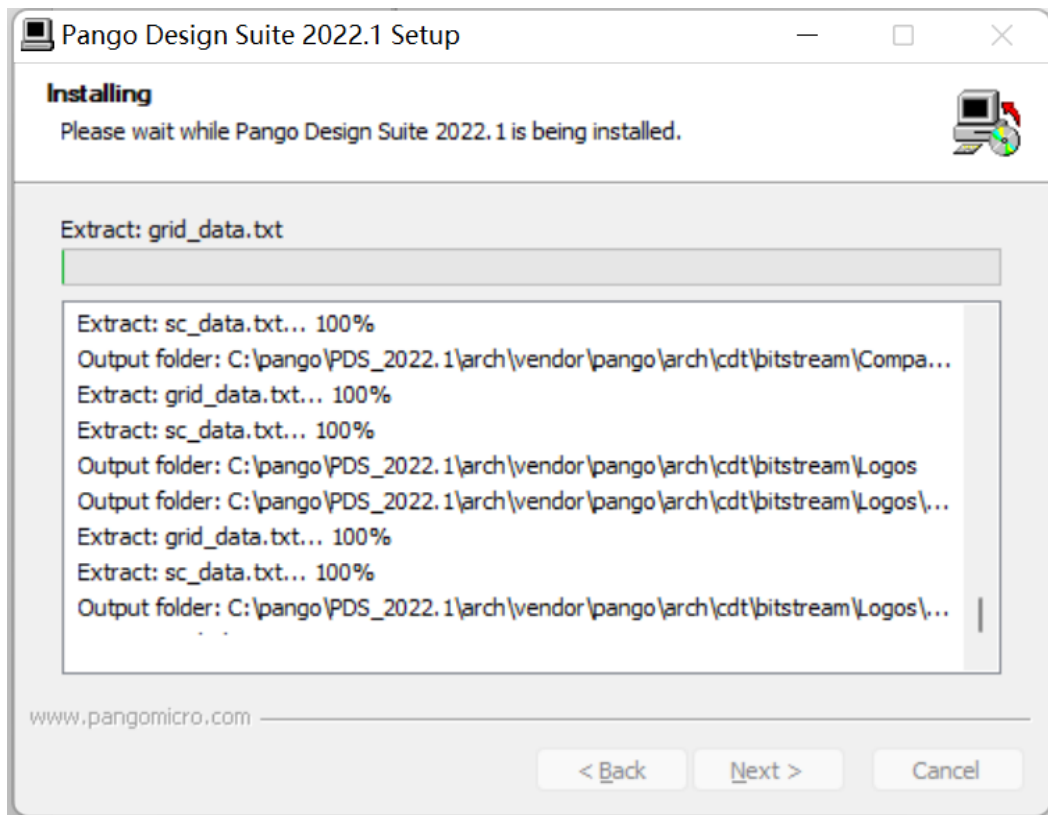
Pango Design Suite 2022.1 Setup

Installing
Please wait while Pango Design Suite 2022.1 is being installed.

Extract: grid_data.txt

Extract: sc_data.txt... 100%
Output folder: C:\pango\PDS_2022.1\arch\vendor\pango\arch\cdt\bitstream\Compa...
Extract: grid_data.txt... 100%
Extract: sc_data.txt... 100%
Output folder: C:\pango\PDS_2022.1\arch\vendor\pango\arch\cdt\bitstream\Logos
Output folder: C:\pango\PDS_2022.1\arch\vendor\pango\arch\cdt\bitstream\Logos\...
Extract: grid_data.txt... 100%
Extract: sc_data.txt... 100%
Output folder: C:\pango\PDS_2022.1\arch\vendor\pango\arch\cdt\bitstream\Logos\...
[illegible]

www.pangomicro.com

< Back
Next >
Cancel